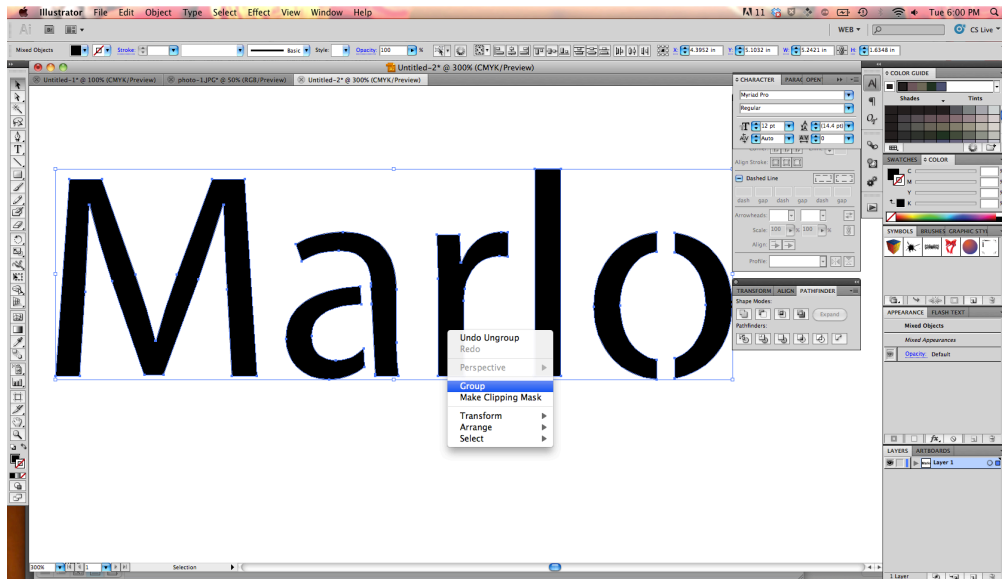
Illustrator File Edit Object Type Select Effect View Window Help

Tue 6:00 PM

WEB ▾

CS Live ▾

Mixed Objects Stroke: Basic Style: Opacity: 100 %

X: 4.3952 in Y: 5.1032 in W: 5.2421 in H: 1.6348 in

Untitled-2* @ 300% (CMYK/Preview)

Untitled-1* @ 100% (CMYK/Preview) photo-1.JPG* @ 50% (RGB/Preview) Untitled-2* @ 300% (CMYK/Preview)

Marlo

CHARACTER PARAGRAPH OPENTYPE

Myriad Pro

Regular

12 pt 14.4 pt

Auto 0

Align Stroke:

Dashed Line

dash gap dash gap dash gap

Arrowheads:

Scale: 100 100

Align:

Profile:

TRANSFORM ALIGN PATHFINDER

Shape Modes:

Expand

Pathfinders:

Undo Ungroup
Redo

Perspective

Group
Make Clipping Mask

Transform
Arrange
Select

COLOR GUIDE

Shades Tints

SWATCHES COLOR

C
M
Y
K

SYMBOLS BRUSHES GRAPHIC STYLES

APPEARANCE FLASH TEXT

Mixed Objects

Mixed Appearances

Opacity: Default

LAYERS ARTBOARDS

Layer 1

1 Layer

300% 1 Selection